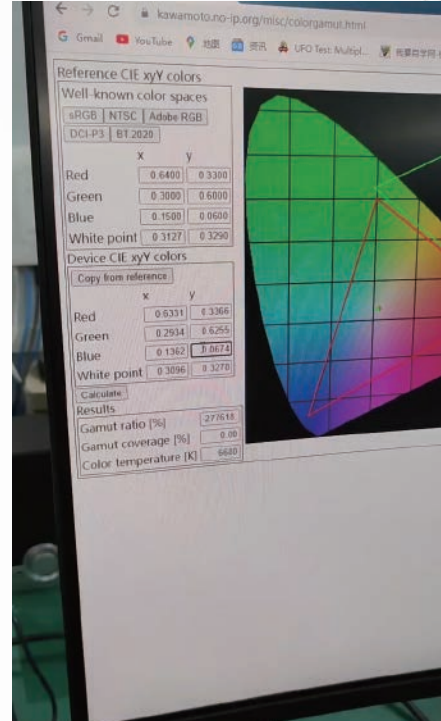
kawamoto.no-ip.org/misc/colorgamut.html

Gmail YouTube 地图 资讯 UFO Test: Multipl... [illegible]

Reference CIE xyY colors
Well-known color spaces
sRGB NTSC Adobe RGB
DCI-P3 BT.2020

| | x | y |
|---|---|---|
| Red | 0.6400 | 0.3300 |
| Green | 0.3000 | 0.6000 |
| Blue | 0.1500 | 0.0600 |
| White point | 0.3127 | 0.3290 |

Device CIE xyY colors
Copy from reference

| | x | y |
|---|---|---|
| Red | 0.6331 | 0.3366 |
| Green | 0.2934 | 0.6255 |
| Blue | 0.1362 | 0.0674 |
| White point | 0.3096 | 0.3278 |

Calculate
Results

| | |
|---|---|
| Gamut ratio [%] | 27.618 |
| Gamut coverage [%] | 0.00 |
| Color temperature [K] | 6680 |